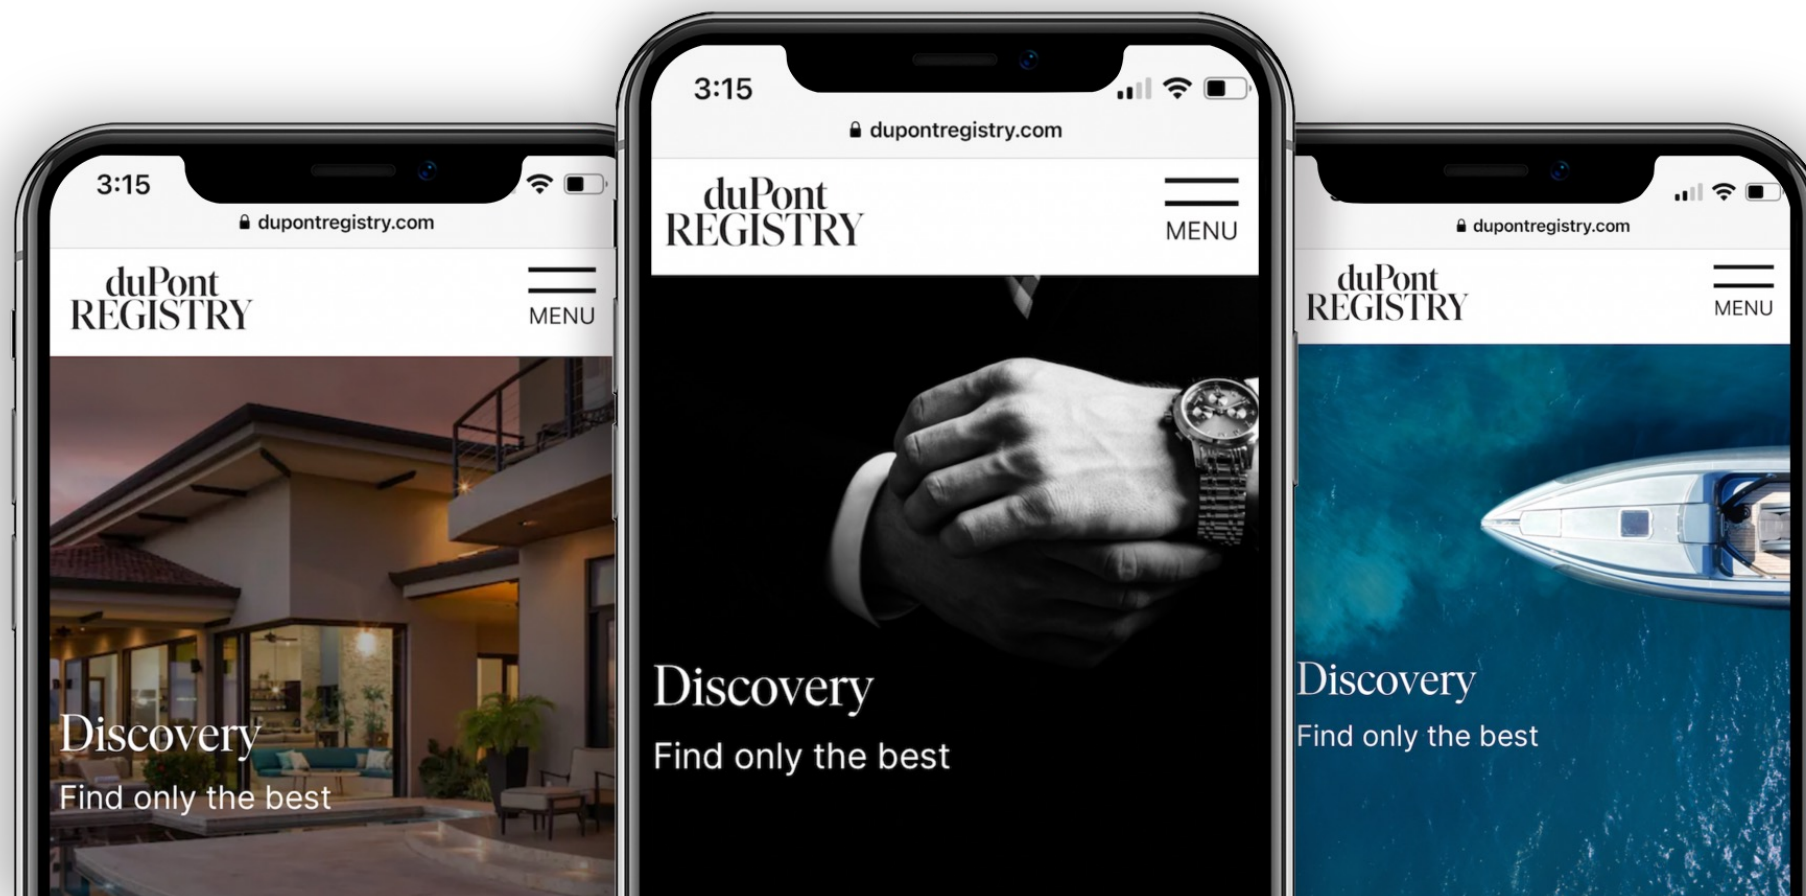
3:15
dupontregistry.com
duPont REGISTRY
MENU
Discovery
Find only the best

3:15
dupontregistry.com
duPont REGISTRY
MENU
Discovery
Find only the best

dupontregistry.com
duPont REGISTRY
MENU
Discovery
Find only the best